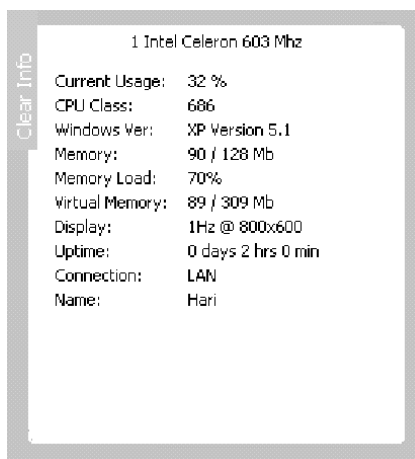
Clear Info

1 Intel Celeron 603 Mhz

| | |
|---|---|
| Current Usage: | 32 % |
| CPU Class: | 686 |
| Windows Ver: | XP Version 5.1 |
| Memory: | 90 / 128 Mb |
| Memory Load: | 70% |
| Virtual Memory: | 89 / 309 Mb |
| Display: | 1Hz @ 800x600 |
| Uptime: | 0 days 2 hrs 0 min |
| Connection: | LAN |
| Name: | Hari |